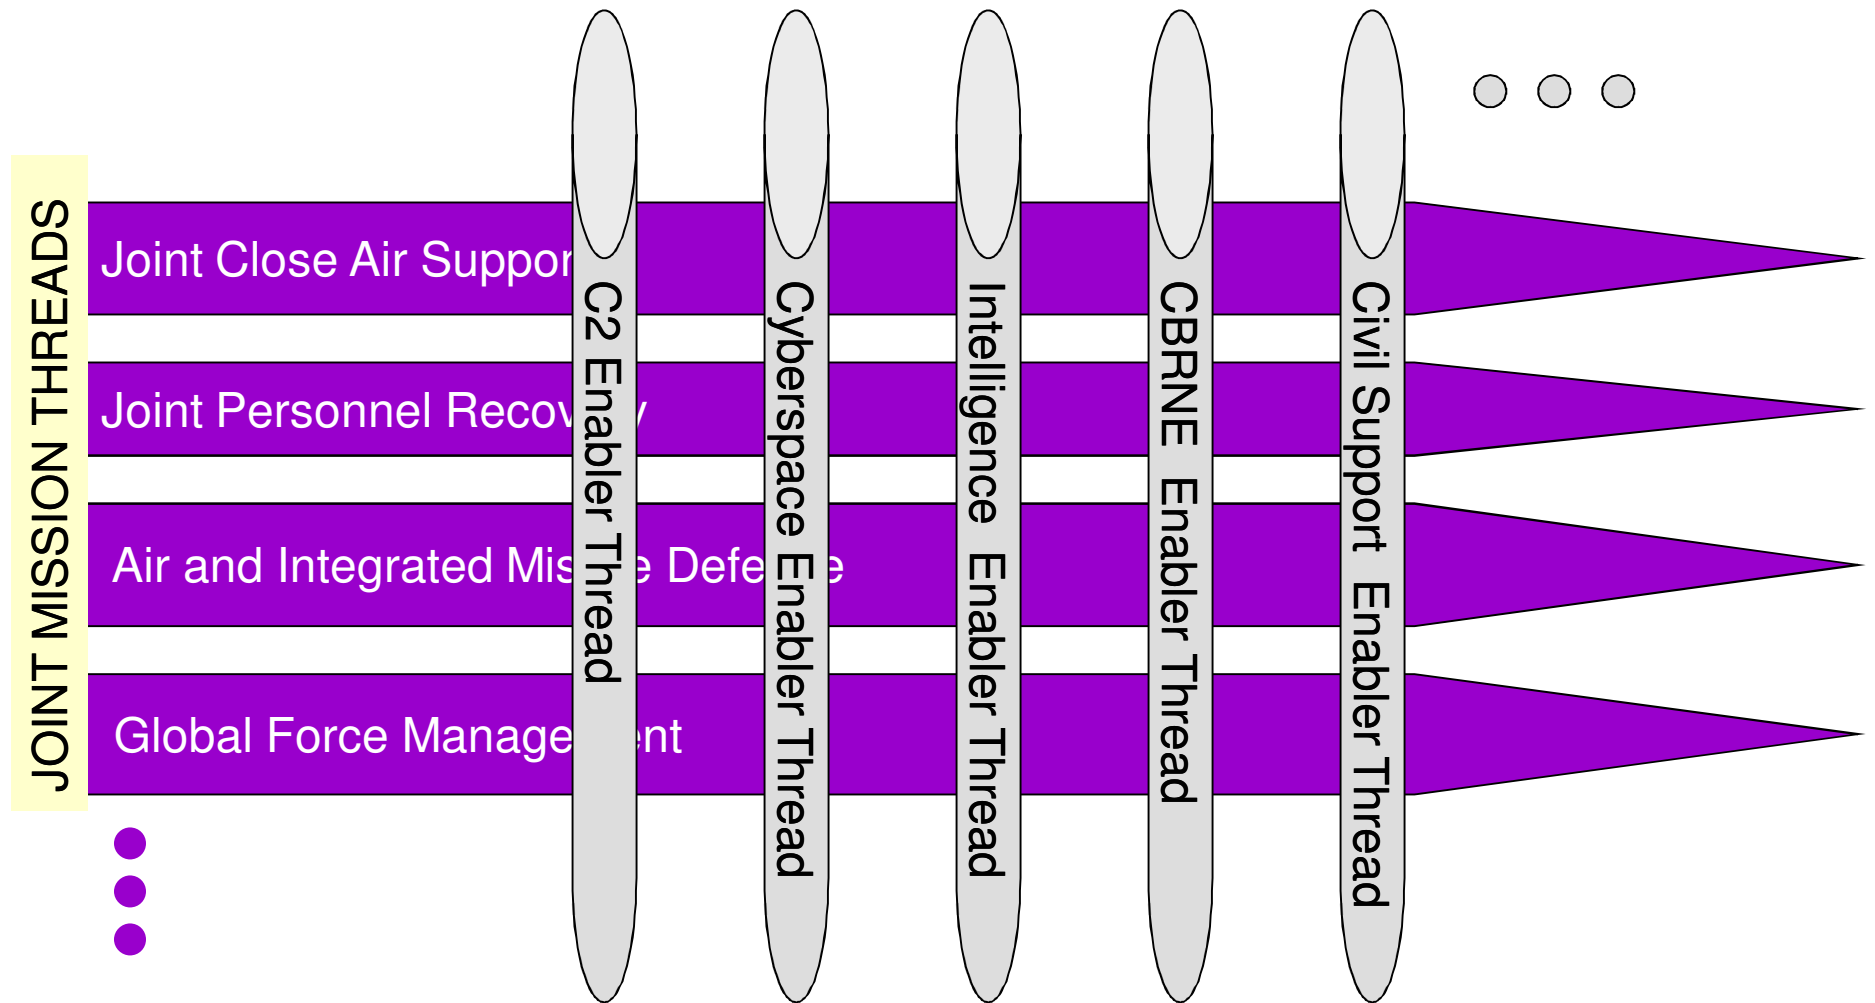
JOINT MISSION THREADS

Joint Close Air Suppor

Joint Personnel Recov y

Air and Integrated Mis e Defe e

Global Force Manage ent

C2 Enabler Thread

Cyberspace Enabler Thread

Intelligence Enabler Thread

CBRNE Enabler Thread

Civil Support Enabler Thread